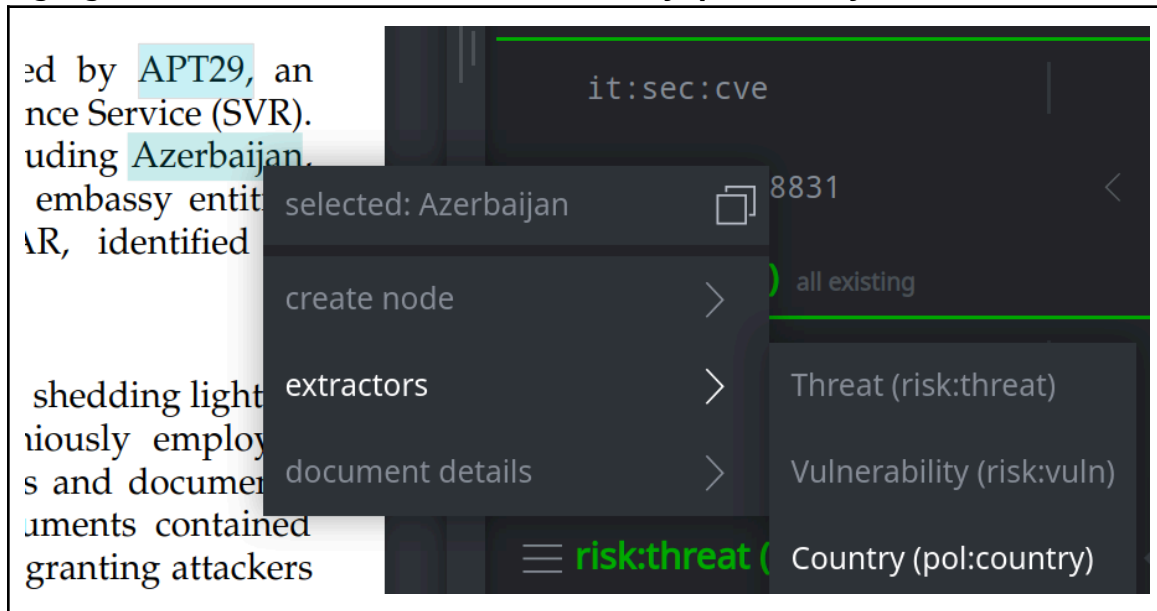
ed by APT29, an
nce Service (SVR).
uding Azerbaijan,
embassy entit
AR, identified

shedding light
niously employ
s and documen
uments contained
granting attackers

it:sec:cve

8831

) all existing

selected: Azerbaijan

create node

extractors

document details

Threat (risk:threat)

Vulnerability (risk:vuln)

Country (pol:country)

risk:threat (